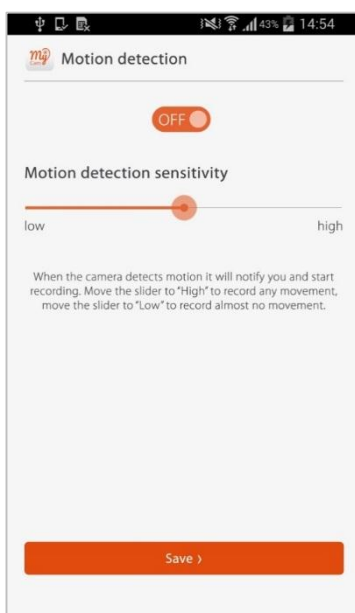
43% 14:54

Motion detection

OFF

Motion detection sensitivity

low

high

When the camera detects motion it will notify you and start recording. Move the slider to "High" to record any movement, move the slider to "Low" to record almost no movement.

Save ›